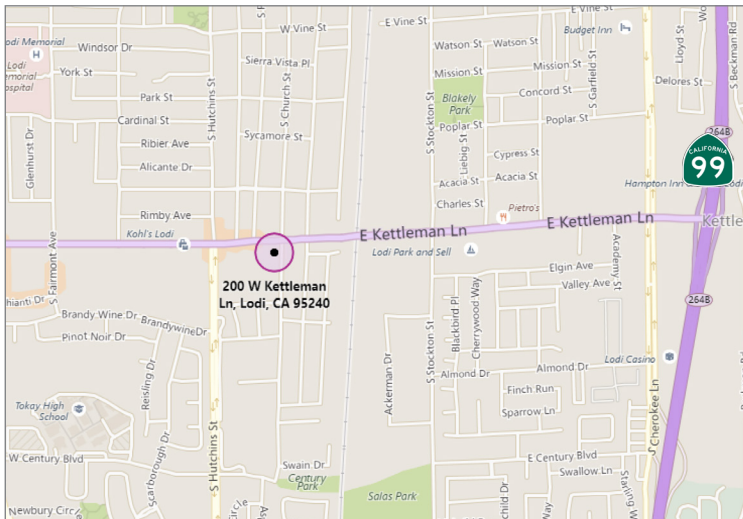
odi Memorial
Lodi Memorial Hospital
Windsor Dr
York St
Park St
Cardinal St
Ribier Ave
Alicante Dr
Glenhurst Dr
W Vine St
Sierra Vista Pl
S Church St
S Hutchins St
Sycamore St
Rimby Ave
Kohl's Lodi
E Vine St
E Vine St
Watson St
Watson St
Budget Inn
Mission St
Mission St
Concord St
Blakely Park
Poplar St
Poplar St
S Garfield St
Cypress St
Liebig St
S Stockton St
Acacia St
Acacia St
Charles St
Pietro's
Delores St
Lloyd St
S Beckman Rd
2648
CALIFORNIA
99
Hampton Inn
E Kettleman Ln
E Kettleman Ln
Kettle
200 W Kettleman Ln, Lodi, CA 95240
Lodi Park and Sell
Elgin Ave
Valley Ave
Academy St
2648
S Fairmont Ave
Brandy Wine Dr
Brandywine Dr
Pinot Noir Dr
Blackbird Pl
Cherrywood Way
Ackerman Dr
S Stockton St
Almond Dr
Almond Dr
Lodi Casino
Finch Run
Sparrow Ln
Tokay High School
Riesling Dr
W Century Blvd
Scarborough Dr
S Hutchins St
Swain Dr
Century Park
Salas Park
E Century Blvd
Swallow Ln
S Cherokee Ln
Newbury Circle